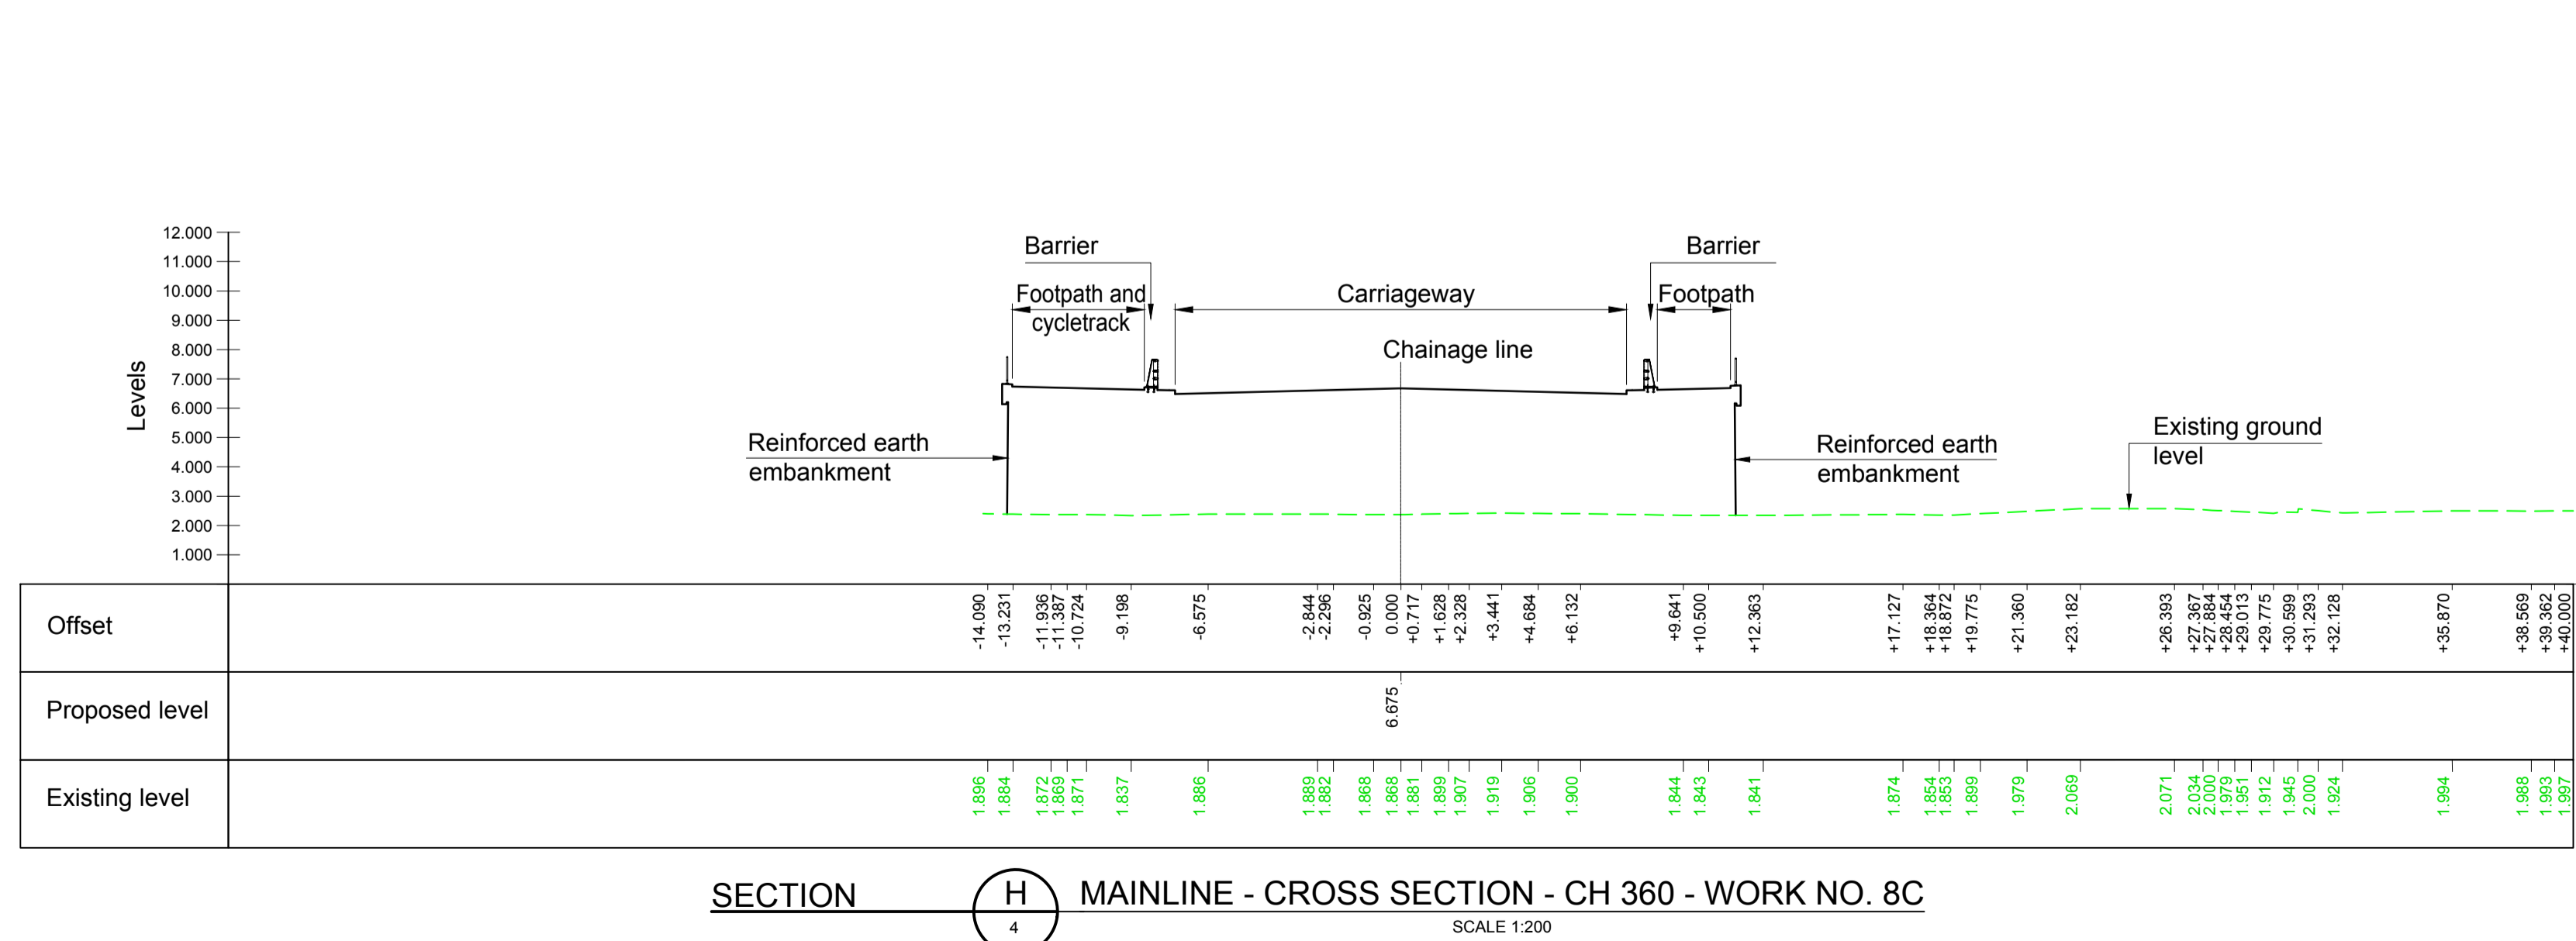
Levels
12.000
11.000
10.000
9.000
8.000
7.000
6.000
5.000
4.000
3.000
2.000
1.000

Barrier
Footpath and cycletrack
Carriageway
Barrier
Footpath
Chainage line
Reinforced earth embankment
Reinforced earth embankment
Existing ground level

| Offset | -14.090 | -13.231 | -11.936 | -11.387 | -10.724 | -9.198 | -6.575 | -2.844 | -2.296 | -0.925 | 0.000 | +0.717 | +1.628 | +2.328 | +3.441 | +4.684 | +6.132 | +9.641 | +10.500 | +12.363 | +17.127 | +18.364 | +18.872 | +19.775 | +21.360 | +23.182 | +26.393 | +27.367 | +27.884 | +28.454 | +29.013 | +29.775 | +30.599 | +31.293 | +32.128 | +35.870 | +38.569 | +39.362 | +40.000 |
|---|---|---|---|---|---|---|---|---|---|---|---|---|---|---|---|---|---|---|---|---|---|---|---|---|---|---|---|---|---|---|---|---|---|---|---|---|---|---|---|
| Proposed level | | | | | | | | | | | 6.675 | | | | | | | | | | | | | | | | | | | | | | | | | | | | |
| Existing level | 1.896 | 1.884 | 1.872 | 1.869 | 1.871 | 1.837 | 1.886 | 1.889 | 1.882 | 1.868 | 1.868 | 1.881 | 1.899 | 1.907 | 1.919 | 1.906 | 1.900 | 1.844 | 1.843 | 1.841 | 1.874 | 1.854 | 1.853 | 1.899 | 1.979 | 2.069 | 2.071 | 2.034 | 2.000 | 1.979 | 1.951 | 1.912 | 1.945 | 2.000 | 1.924 | 1.994 | 1.988 | 1.993 | 1.997 |

SECTION H 4 MAINLINE - CROSS SECTION - CH 360 - WORK NO. 8C
SCALE 1:200